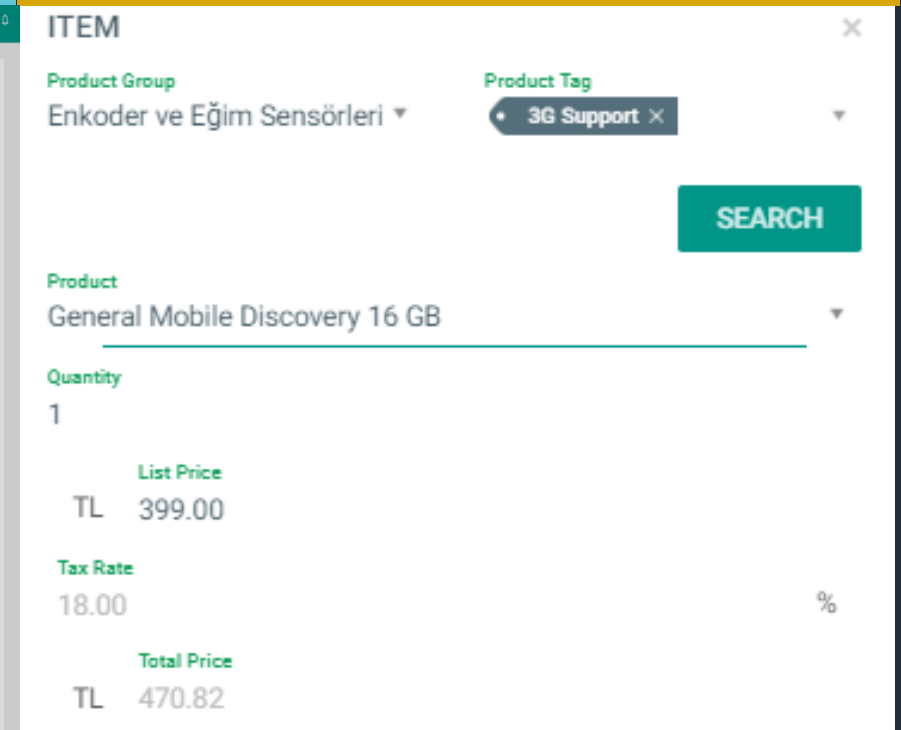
ITEM

×

Product Group
Enkoder ve Eğim Sensörleri ▾

Product Tag
3G Support ×

SEARCH

Product
General Mobile Discovery 16 GB

Quantity
1

List Price
TL 399.00

Tax Rate
18.00 %

Total Price
TL 470.82